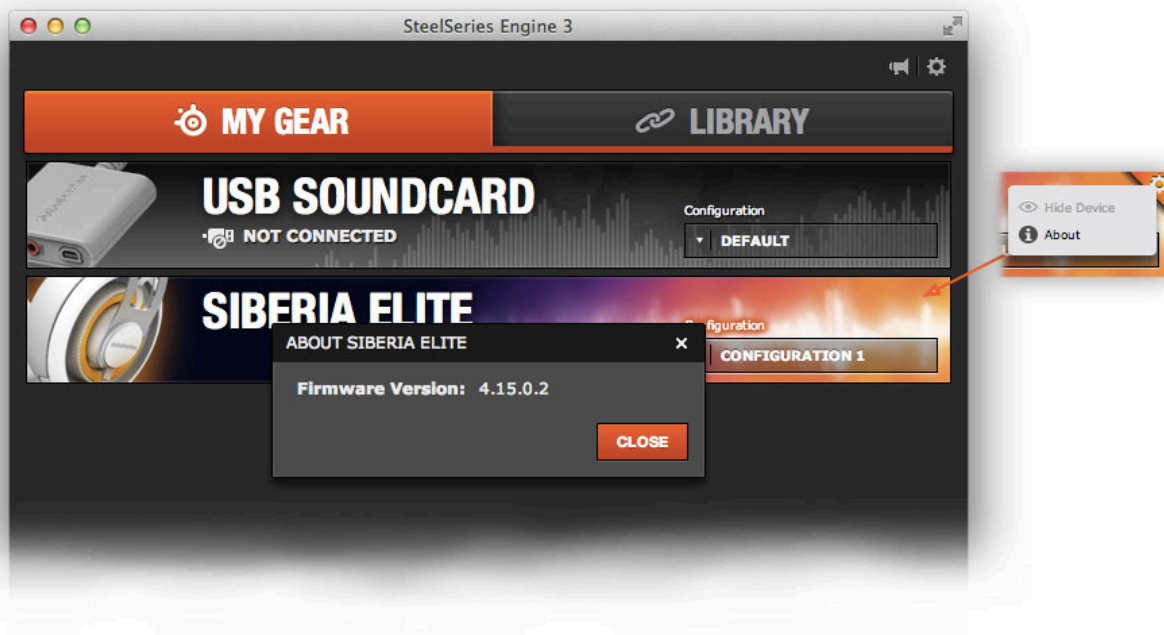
SteelSeries Engine 3

MY GEAR

LIBRARY

USB SOUNDCARD

NOT CONNECTED

Configuration

DEFAULT

SIBERIA ELITE

Configuration

CONFIGURATION 1

ABOUT SIBERIA ELITE ×

Firmware Version: 4.15.0.2

CLOSE

Hide Device

About